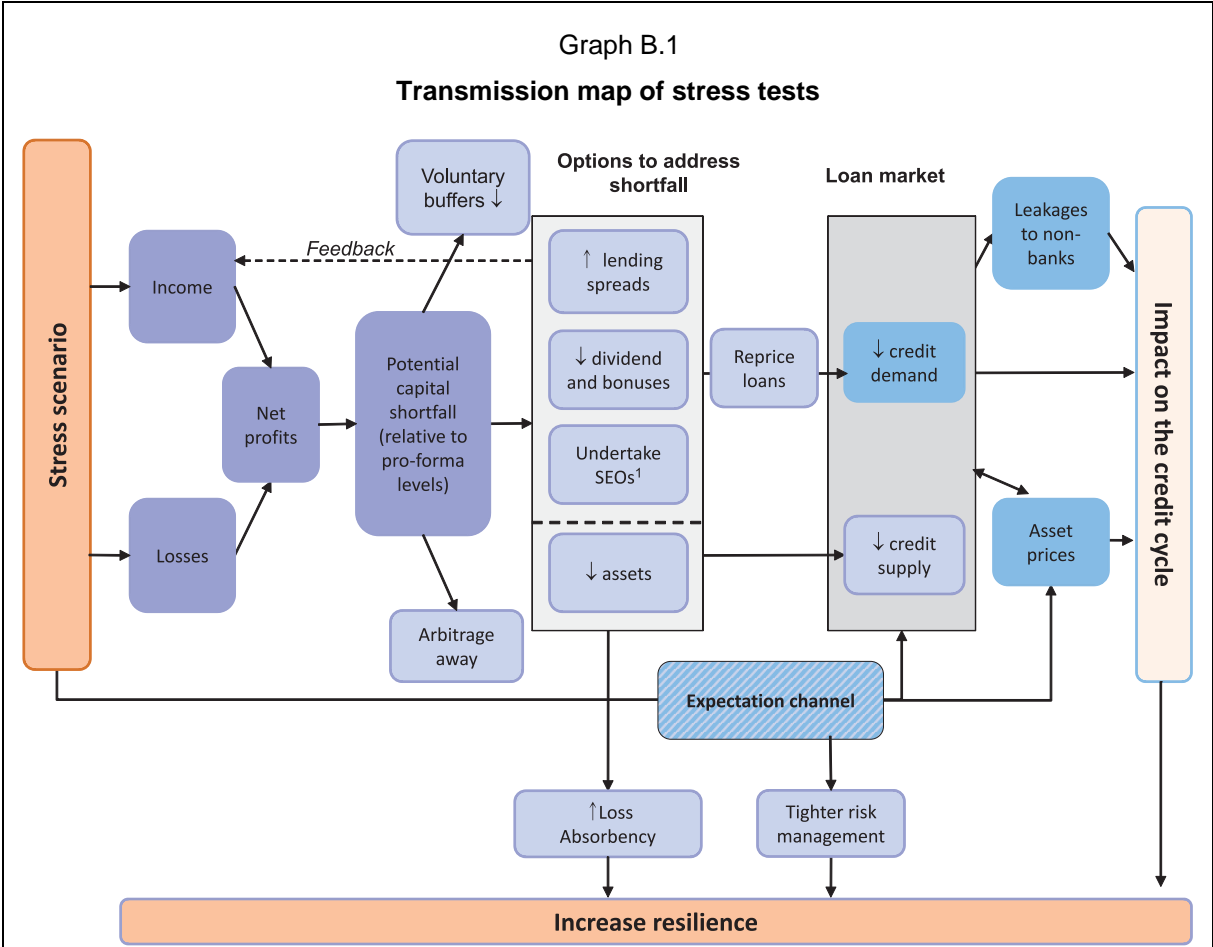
Graph B.1

Transmission map of stress tests

Stress scenario

Income

Losses

Net profits

Feedback

Voluntary buffers ↓

Potential capital shortfall (relative to pro-forma levels)

Arbitrage away

Options to address shortfall

↑ lending spreads

↓ dividend and bonuses

Undertake SEOs$^1$

↓ assets

Reprice loans

Loan market

↓ credit demand

↓ credit supply

Leakages to non-banks

Asset prices

Impact on the credit cycle

Expectation channel

↑Loss Absorbency

Tighter risk management

Increase resilience